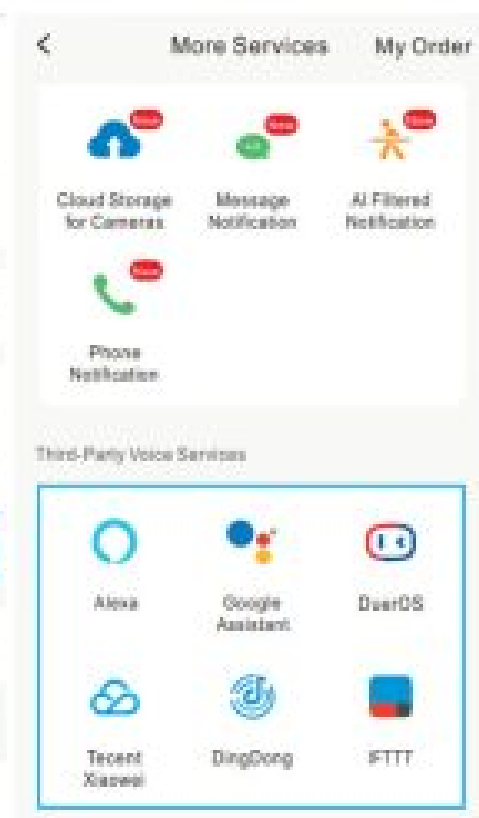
<

More Services

My Order

New

Cloud Storage for Cameras

New

Message Notification

New

AI Filtered Notification

New

Phone Notification

Third-Party Voice Services

Alexa

Google Assistant

DuerOS

Tecent Xiaowei

DingDong

IFTTT